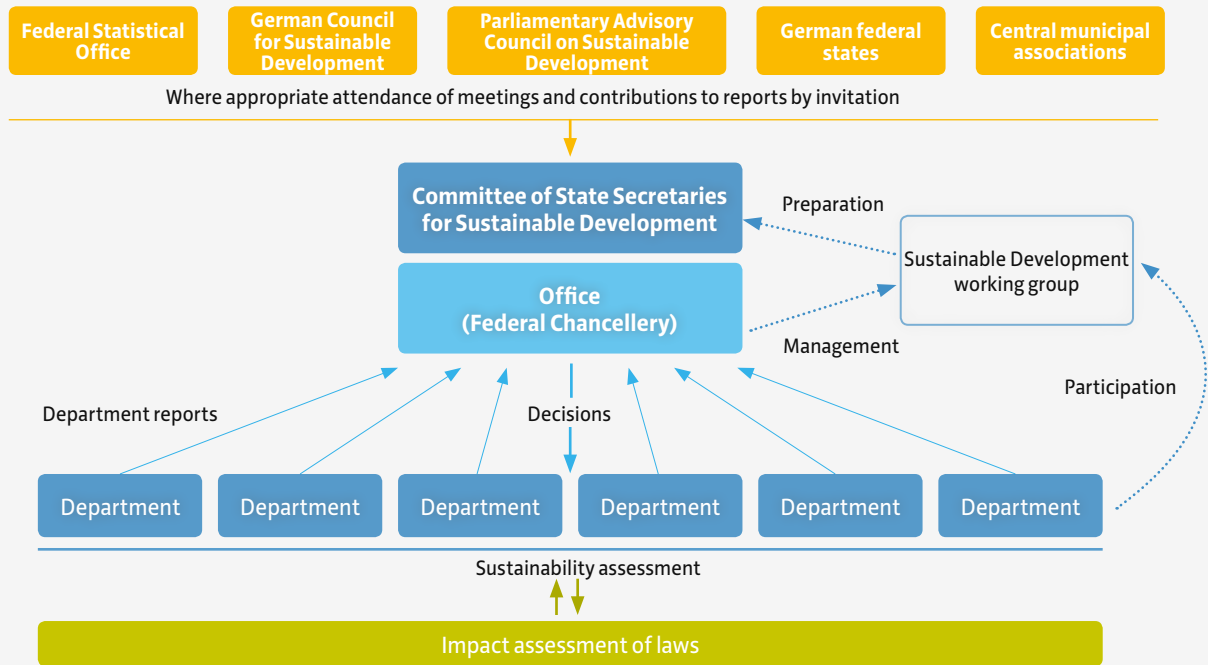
Federal Statistical Office

German Council for Sustainable Development

Parliamentary Advisory Council on Sustainable Development

German federal states

Central municipal associations

Where appropriate attendance of meetings and contributions to reports by invitation

Committee of State Secretaries for Sustainable Development

Preparation

Sustainable Development working group

Office (Federal Chancellery)

Management

Participation

Department reports

Decisions

Department

Department

Department

Department

Department

Department

Sustainability assessment

Impact assessment of laws